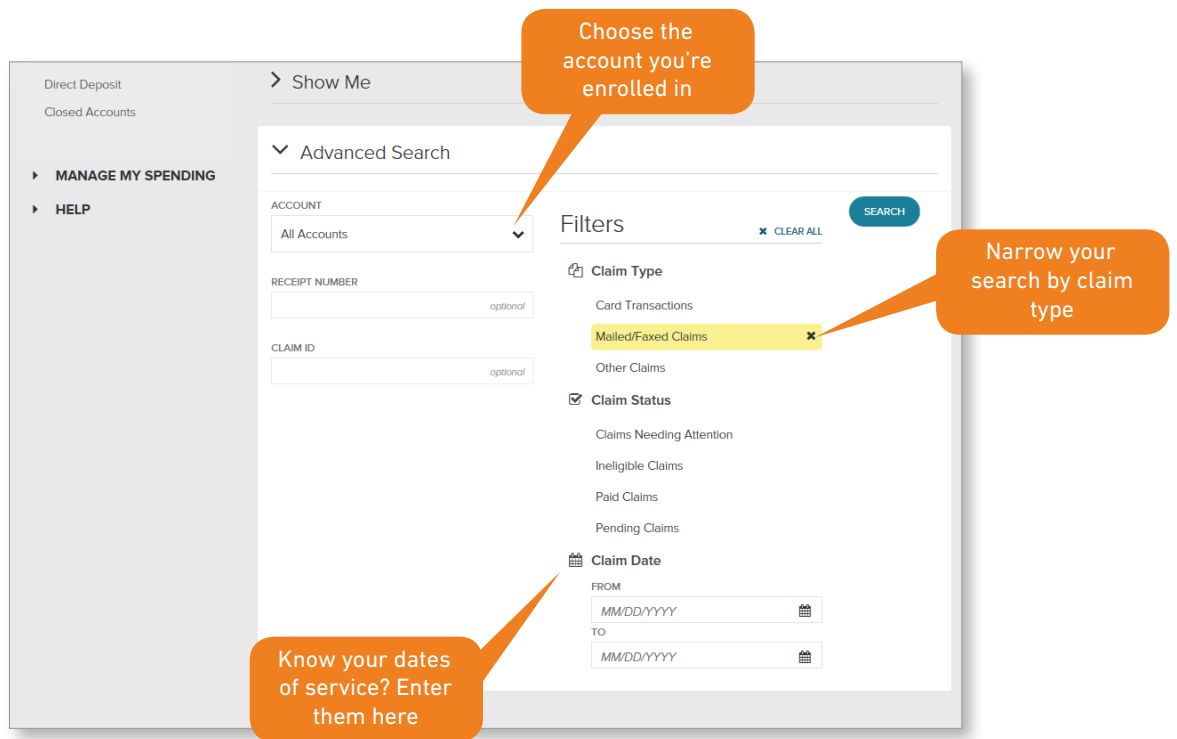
Direct Deposit
Closed Accounts

MANAGE MY SPENDING
HELP

Show Me

Choose the account you're enrolled in

Advanced Search

ACCOUNT
All Accounts

RECEIPT NUMBER
optional

CLAIM ID
optional

Filters
CLEAR ALL

SEARCH

Narrow your search by claim type

Claim Type
Card Transactions
Mailed/Faxed Claims
Other Claims

Claim Status
Claims Needing Attention
Ineligible Claims
Paid Claims
Pending Claims

Claim Date
FROM
MM/DD/YYYY
TO
MM/DD/YYYY

Know your dates of service? Enter them here